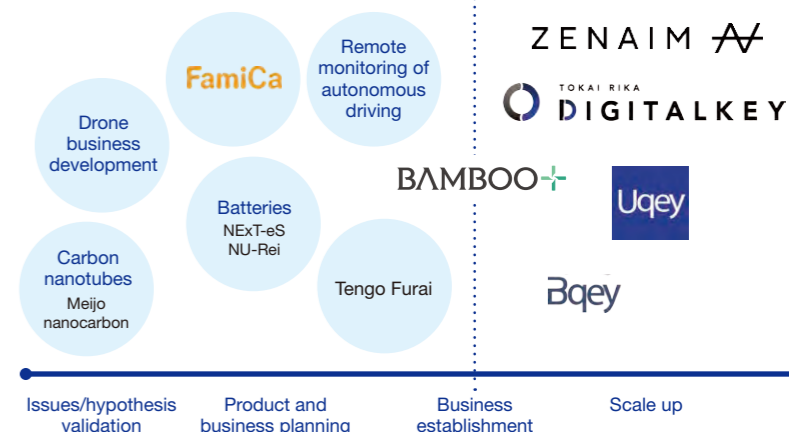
FamiCa

Remote monitoring of autonomous driving

Drone business development

Batteries
NExT-eS
NU-Rei

Carbon nanotubes
Meijo nanocarbon

Tengo Furai

ZENAIM

TOKAI RIKA
DIGITALKEY

BAMBOO+

Uqey

Bqey

Issues/hypothesis validation

Product and business planning

Business establishment

Scale up